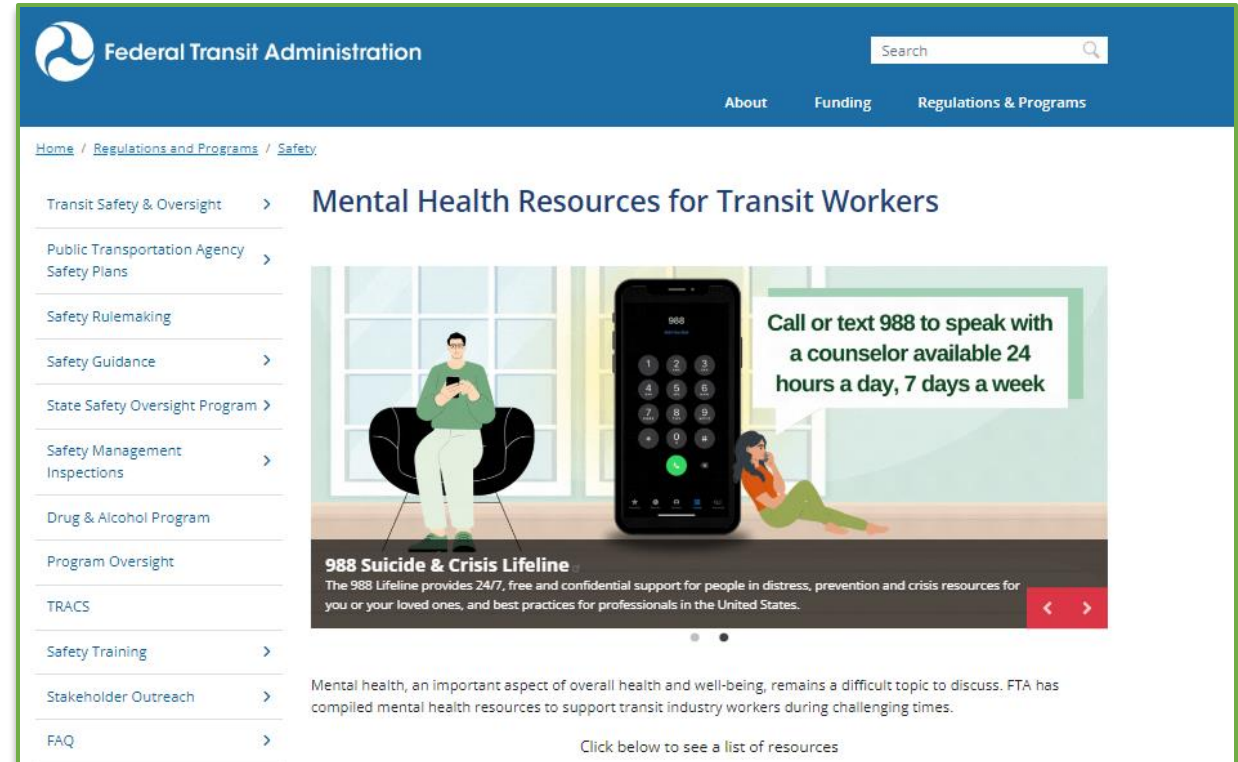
Federal Transit Administration

Search

About Funding Regulations & Programs

Home / Regulations and Programs / Safety

Transit Safety & Oversight

Public Transportation Agency Safety Plans

Safety Rulemaking

Safety Guidance

State Safety Oversight Program

Safety Management Inspections

Drug & Alcohol Program

Program Oversight

TRACS

Safety Training

Stakeholder Outreach

FAQ

Mental Health Resources for Transit Workers

988

Call or text 988 to speak with a counselor available 24 hours a day, 7 days a week

988 Suicide & Crisis Lifeline

The 988 Lifeline provides 24/7, free and confidential support for people in distress, prevention and crisis resources for you or your loved ones, and best practices for professionals in the United States.

Mental health, an important aspect of overall health and well-being, remains a difficult topic to discuss. FTA has compiled mental health resources to support transit industry workers during challenging times.

Click below to see a list of resources